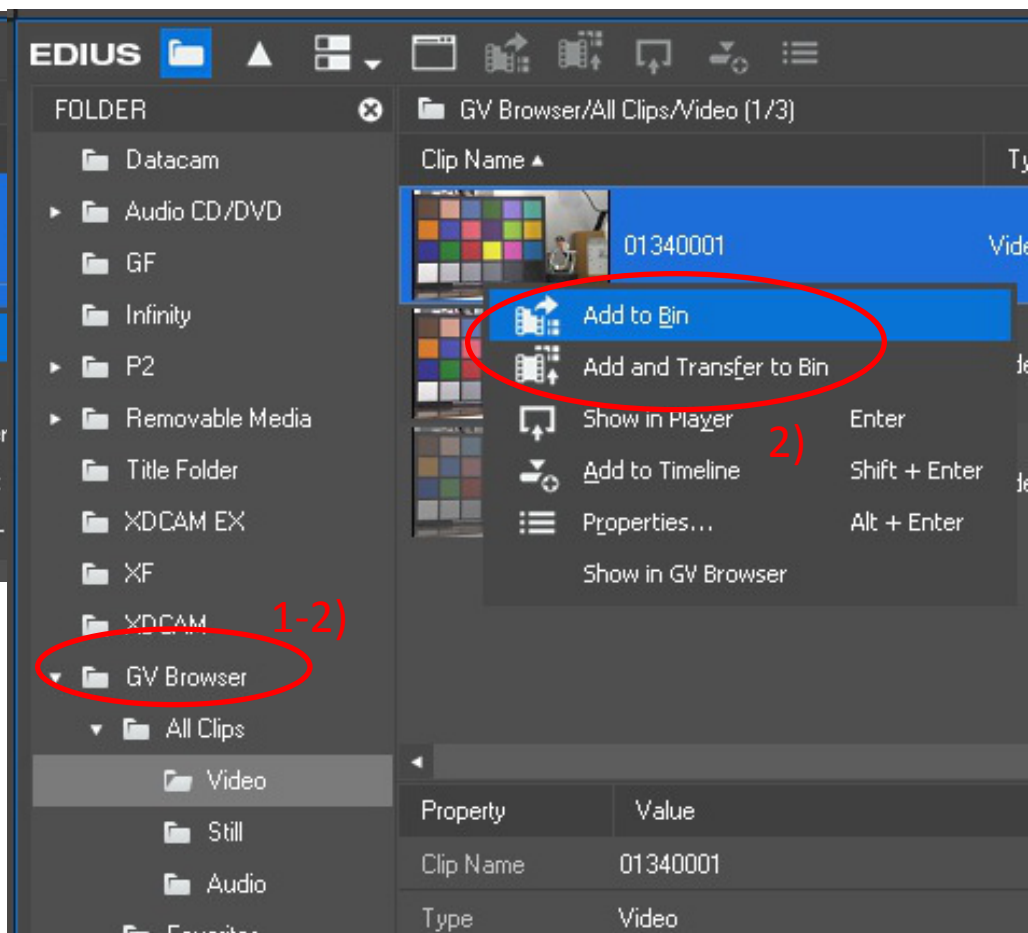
EDIUS

FOLDER

Datacam
Audio CD/DVD
GF
Infinity
P2
Removable Media
Title Folder
XDCAM EX
XF
XDCAM
GV Browser
All Clips
Video
Still
Audio
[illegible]

1-2)

GV Browser/All Clips/Video (1/3)

Clip Name ▲ | Ty

01340001 Vide

Add to Bin
Add and Transfer to Bin
Show in Player Enter
Add to Timeline Shift + Enter
Properties... Alt + Enter
Show in GV Browser

2)

| Property | Value |
|---|---|
| Clip Name | 01340001 |
| Type | Video |